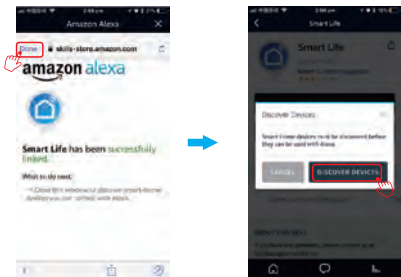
Amazon Alexa

Done skills-store.amazon.com

amazon alexa

Smart Life has been successfully linked.

What to do next:

Close this window to discover smart-home devices you can control with Alexa.

Smart Life

Smart Life

Discover Devices

Smart Home devices must be discovered before they can be used with Alexa.

CANCEL

DISCOVER DEVICES